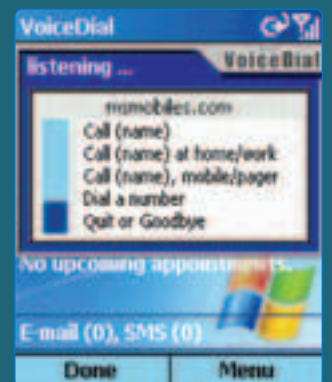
VoiceDial

listening ...

VoiceDial

mamobiles.com

Call (name)

Call (name) at home/work

Call (name), mobile/pager

Dial a number

Quit or Goodbye

No upcoming appointments.

E-mail (0), SMS (0)

Done

Menu